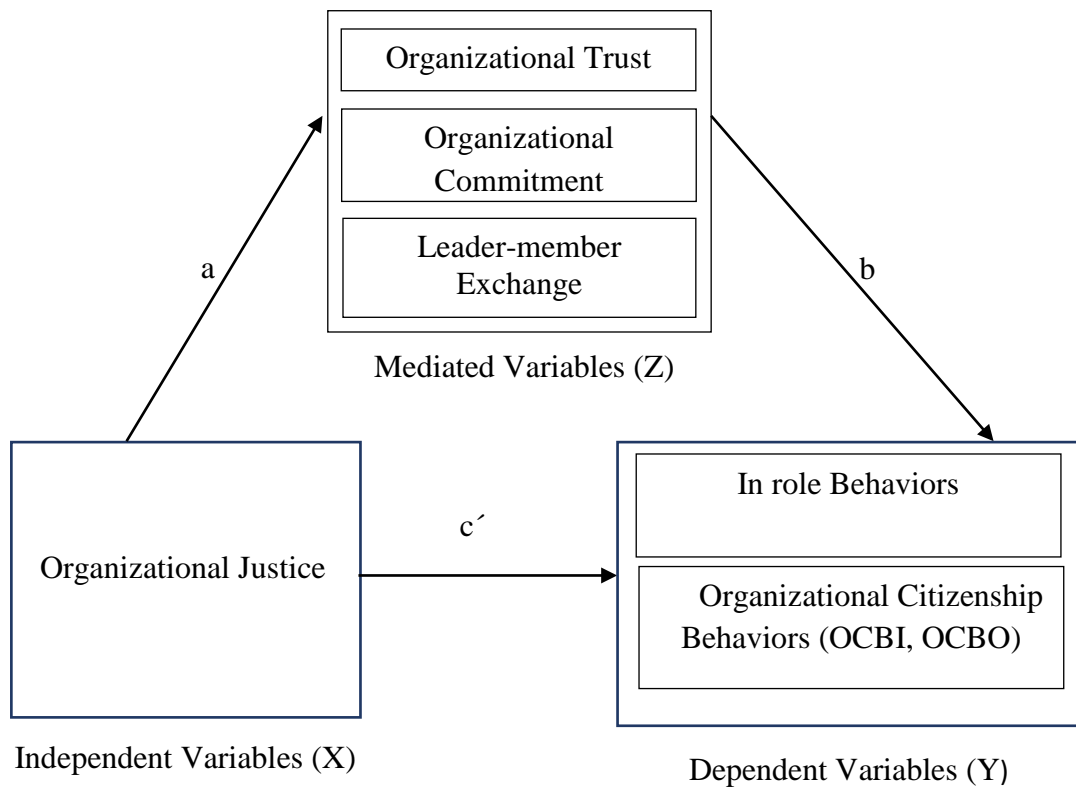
Organizational Trust

Organizational Commitment

Leader-member Exchange

Mediated Variables (Z)

a

b

Organizational Justice

c´

In role Behaviors

Organizational Citizenship Behaviors (OCBI, OCBO)

Independent Variables (X)

Dependent Variables (Y)